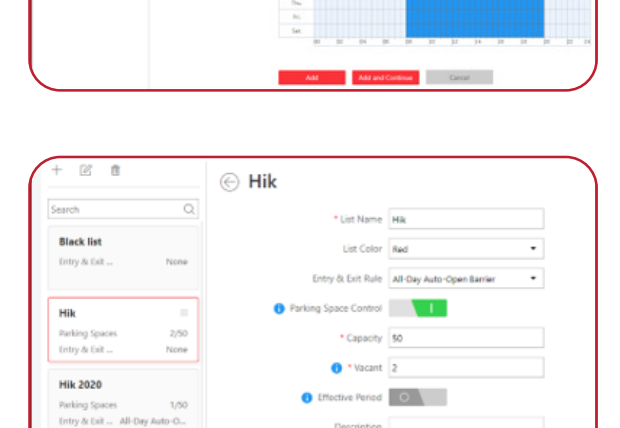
Thu.
Fri.
Sat
00 02 04 06 08 10 12 14 16 18 20 22 24
Add
Add and Continue
Cancel

Search
Black list
Entry & Exit ... None
Hik
Parking Spaces 2/50
Entry & Exit ... None
Hik 2020
Parking Spaces 1/50
Entry & Exit ... All-Day Auto-O...

Hik
* List Name Hik
List Color Red
Entry & Exit Rule All-Day Auto-Open Barrier
Parking Space Control
* Capacity 50
* Vacant 2
Effective Period
Description